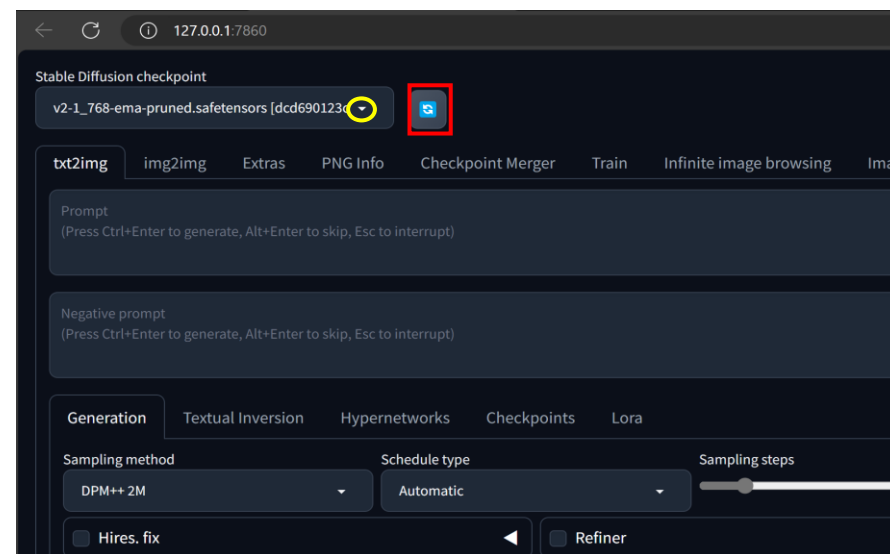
127.0.0.1:7860

Stable Diffusion checkpoint

v2-1_768-ema-pruned.safetensors [dcd690123c

txt2img img2img Extras PNG Info Checkpoint Merger Train Infinite image browsing Ima

Prompt
(Press Ctrl+Enter to generate, Alt+Enter to skip, Esc to interrupt)

Negative prompt
(Press Ctrl+Enter to generate, Alt+Enter to skip, Esc to interrupt)

Generation Textual Inversion Hypernetworks Checkpoints Lora

Sampling method
DPM++ 2M

Schedule type
Automatic

Sampling steps

Hires. fix

Refiner